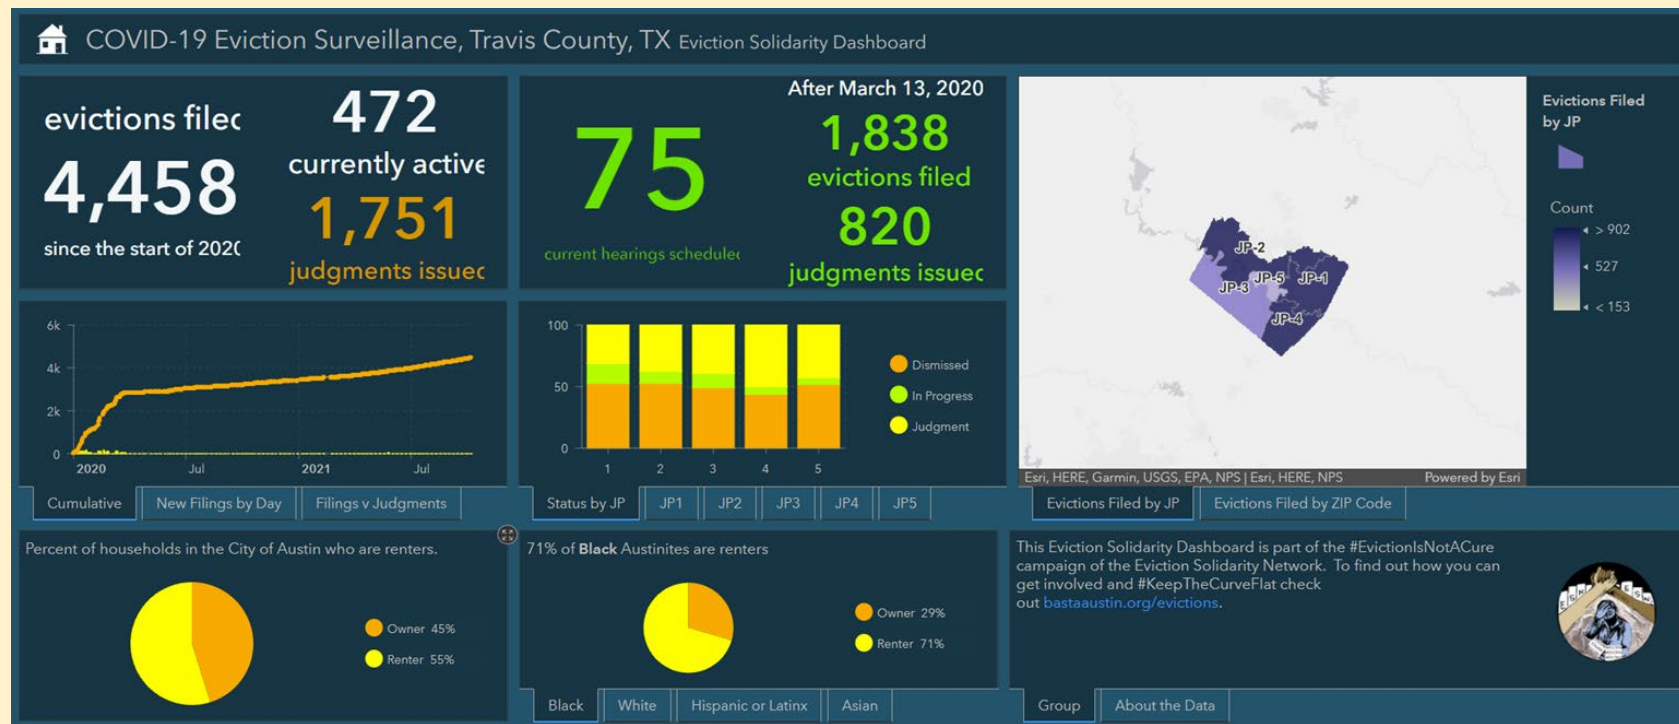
COVID-19 Eviction Surveillance, Travis County, TX Eviction Solidarity Dashboard

evictions filec
4,458
since the start of 202(

472
currently active
1,751
judgments issuec

75
current hearings schedulec

After March 13, 2020
1,838
evictions filed
820
judgments issuec

JP-2
JP-3
JP-5
JP-1
JP-4
Esri, HERE, Garmin, USGS, EPA, NPS | Esri, HERE, NPS
Powered by Esri

Evictions Filed by JP
Count
> 902
527
< 153

6k
4k
2k
0
2020
Jul
2021
Jul

Cumulative
New Filings by Day
Filings v Judgments

100
50
0
1
2
3
4
5
Dismissed
In Progress
Judgment

Status by JP
JP1
JP2
JP3
JP4
JP5

Evictions Filed by JP
Evictions Filed by ZIP Code

Percent of households in the City of Austin who are renters.
Owner 45%
Renter 55%

71% of **Black** Austinites are renters
Owner 29%
Renter 71%

Black
White
Hispanic or Latinx
Asian

This Eviction Solidarity Dashboard is part of the #EvictionIsNotACure campaign of the Eviction Solidarity Network. To find out how you can get involved and #KeepTheCurveFlat check out bastaaustin.org/evictions.

Group
About the Data